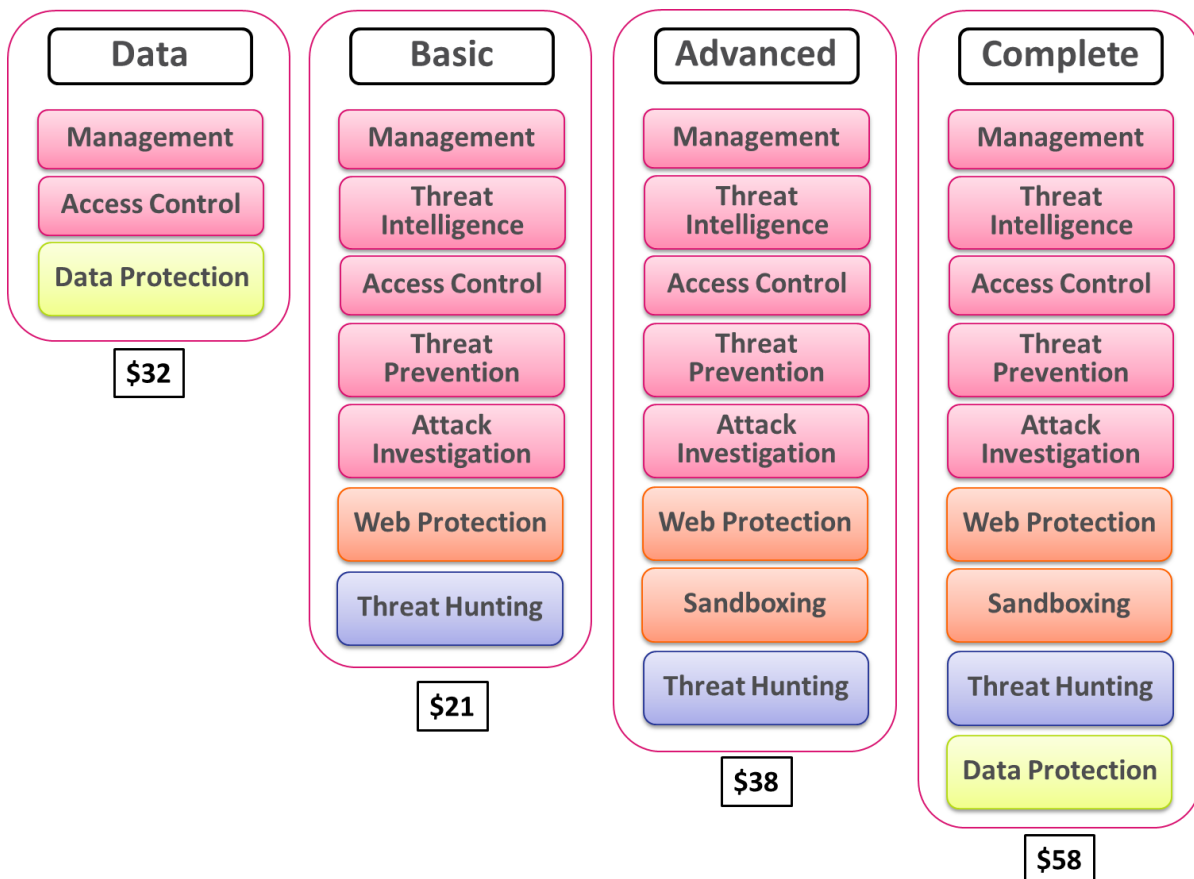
Data

Management

Access Control

Data Protection

$32

Basic

Management

Threat Intelligence

Access Control

Threat Prevention

Attack Investigation

Web Protection

Threat Hunting

$21

Advanced

Management

Threat Intelligence

Access Control

Threat Prevention

Attack Investigation

Web Protection

Sandboxing

Threat Hunting

$38

Complete

Management

Threat Intelligence

Access Control

Threat Prevention

Attack Investigation

Web Protection

Sandboxing

Threat Hunting

Data Protection

$58